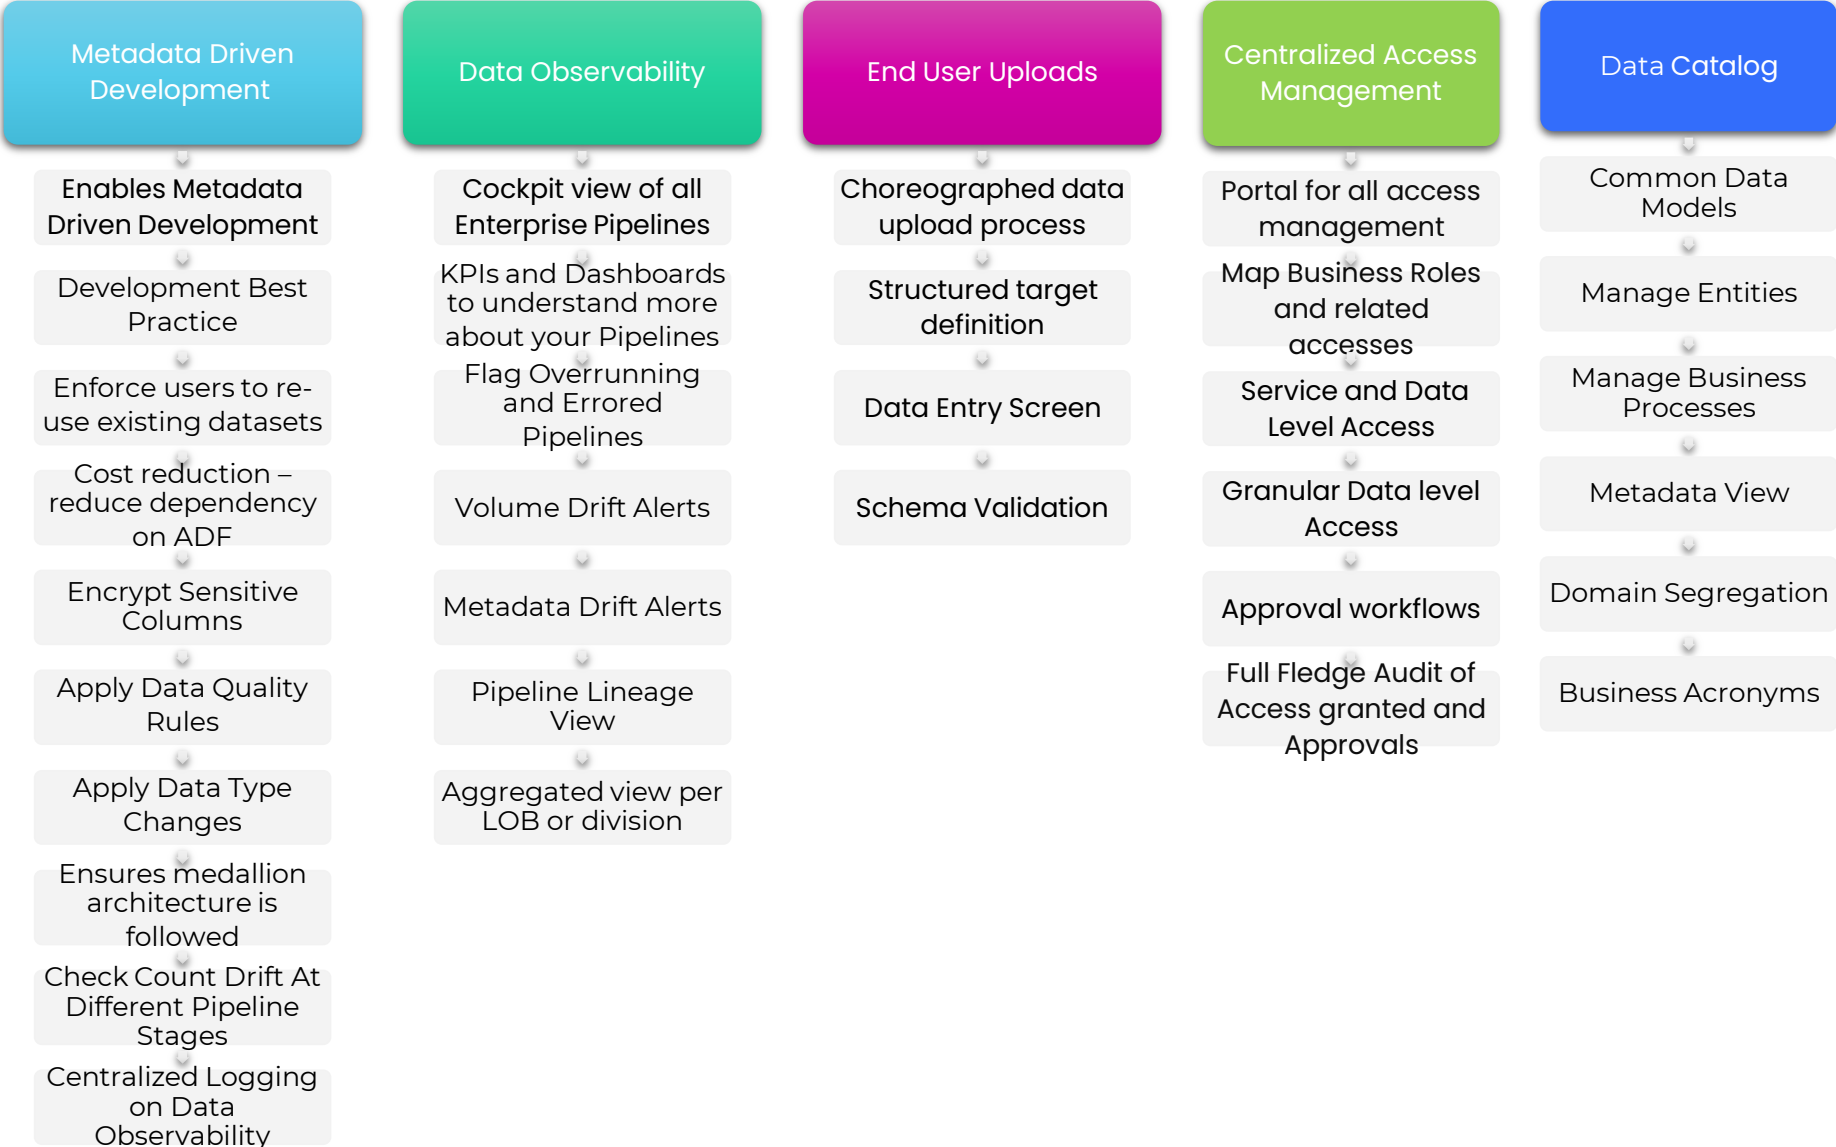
Metadata Driven Development

Enables Metadata Driven Development

Development Best Practice

Enforce users to re-use existing datasets

Cost reduction – reduce dependency on ADF

Encrypt Sensitive Columns

Apply Data Quality Rules

Apply Data Type Changes

Ensures medallion architecture is followed

Check Count Drift At Different Pipeline Stages

Centralized Logging on Data Observability

Data Observability

Cockpit view of all Enterprise Pipelines

KPIs and Dashboards to understand more about your Pipelines

Flag Overrunning and Errored Pipelines

Volume Drift Alerts

Metadata Drift Alerts

Pipeline Lineage View

Aggregated view per LOB or division

End User Uploads

Choreographed data upload process

Structured target definition

Data Entry Screen

Schema Validation

Centralized Access Management

Portal for all access management

Map Business Roles and related accesses

Service and Data Level Access

Granular Data level Access

Approval workflows

Full Fledge Audit of Access granted and Approvals

Data Catalog

Common Data Models

Manage Entities

Manage Business Processes

Metadata View

Domain Segregation

Business Acronyms